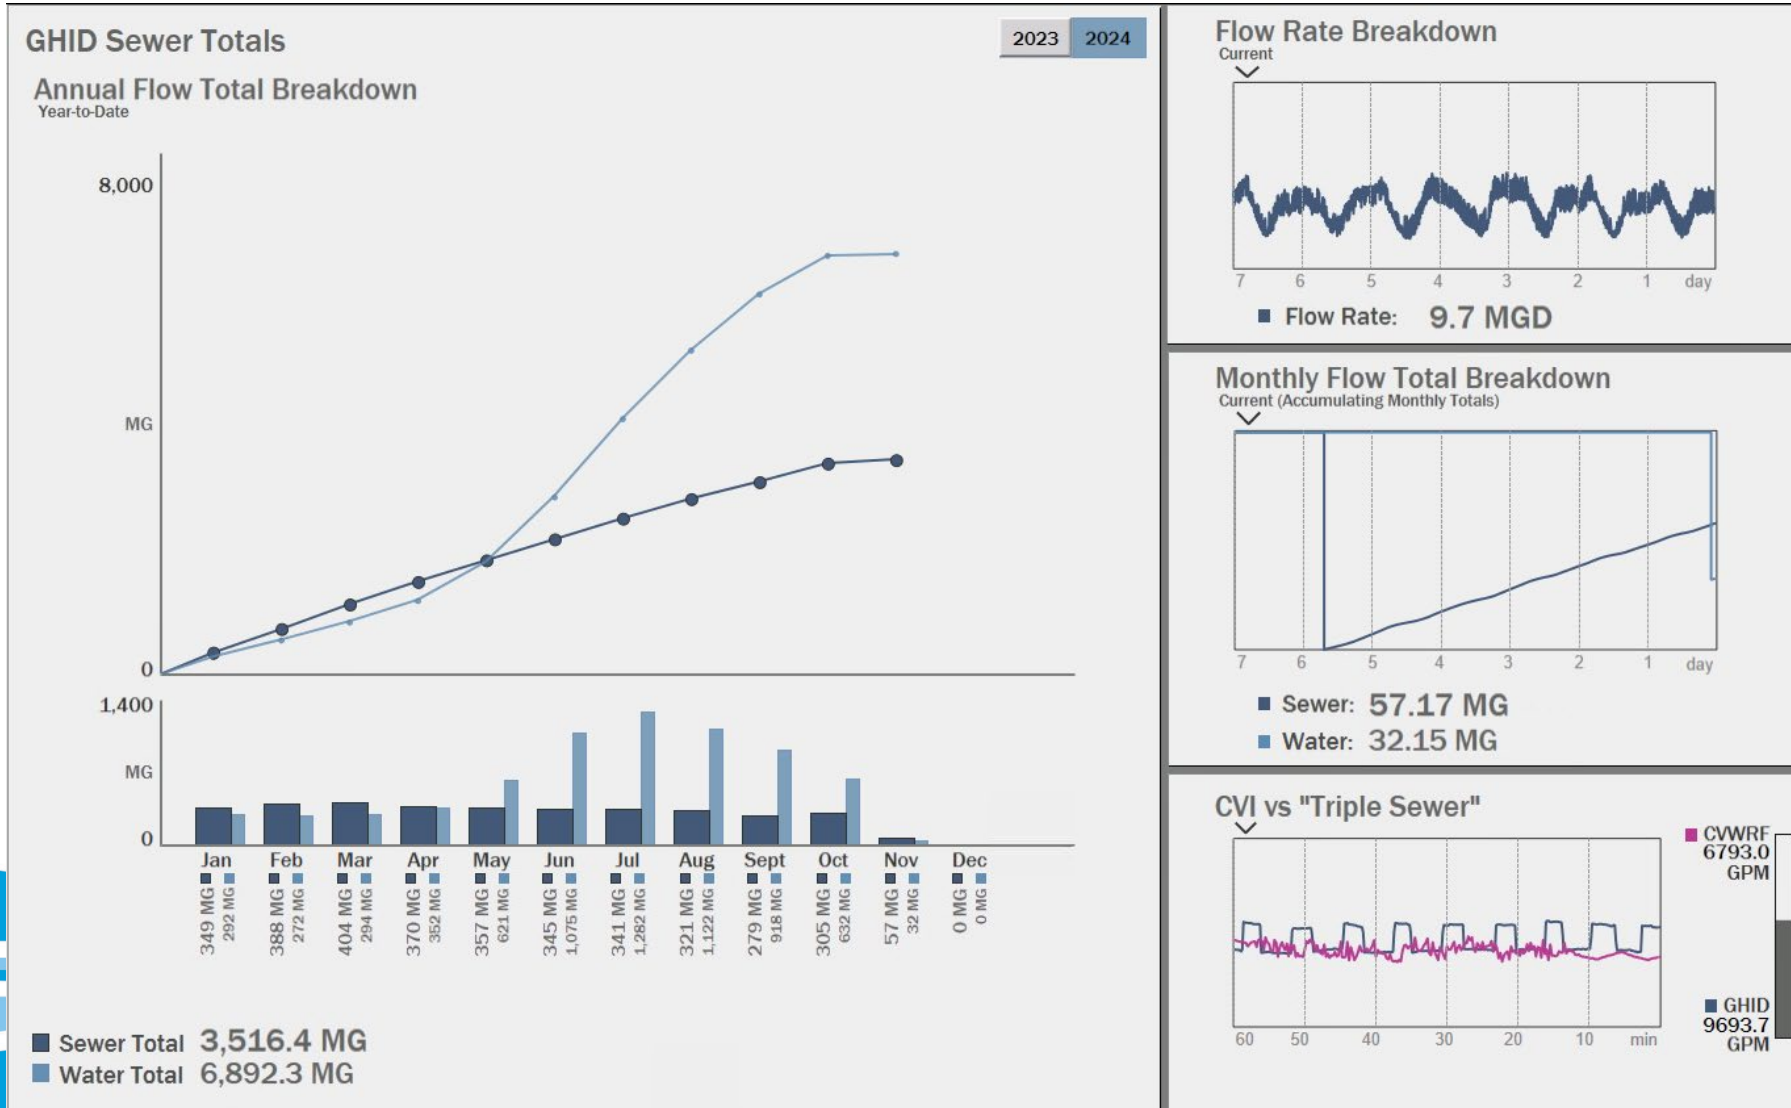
GHID Sewer Totals

2023 2024

Annual Flow Total Breakdown
Year-to-Date

8,000

MG

0

1,400

MG

0

Jan Feb Mar Apr May Jun Jul Aug Sept Oct Nov Dec

349 MG 292 MG
388 MG 272 MG
404 MG 294 MG
370 MG 352 MG
357 MG 621 MG
345 MG 1,075 MG
341 MG 1,282 MG
321 MG 1,122 MG
279 MG 918 MG
305 MG 632 MG
57 MG 32 MG
0 MG 0 MG

Sewer Total 3,516.4 MG
Water Total 6,892.3 MG

Flow Rate Breakdown
Current

7 6 5 4 3 2 1 day

Flow Rate: 9.7 MGD

Monthly Flow Total Breakdown
Current (Accumulating Monthly Totals)

7 6 5 4 3 2 1 day

Sewer: 57.17 MG
Water: 32.15 MG

CVI vs "Triple Sewer"

60 50 40 30 20 10 min

CVWRF 6793.0 GPM

GHID 9693.7 GPM